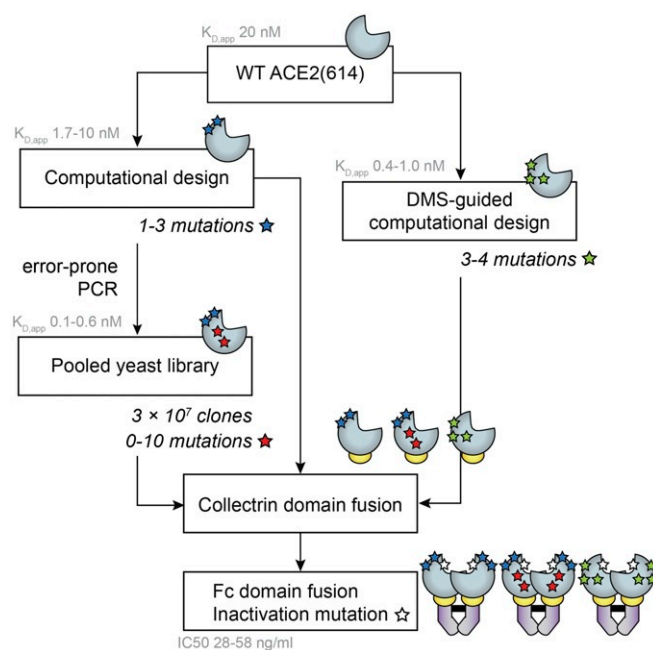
$K_{D,app}$ 20 nM

WT ACE2(614)

$K_{D,app}$ 1.7-10 nM

Computational design

1-3 mutations

$K_{D,app}$ 0.4-1.0 nM

DMS-guided computational design

3-4 mutations

error-prone PCR

$K_{D,app}$ 0.1-0.6 nM

Pooled yeast library

3 × $10^7$ clones
0-10 mutations

Collectrin domain fusion

Fc domain fusion
Inactivation mutation

IC50 28-58 ng/ml